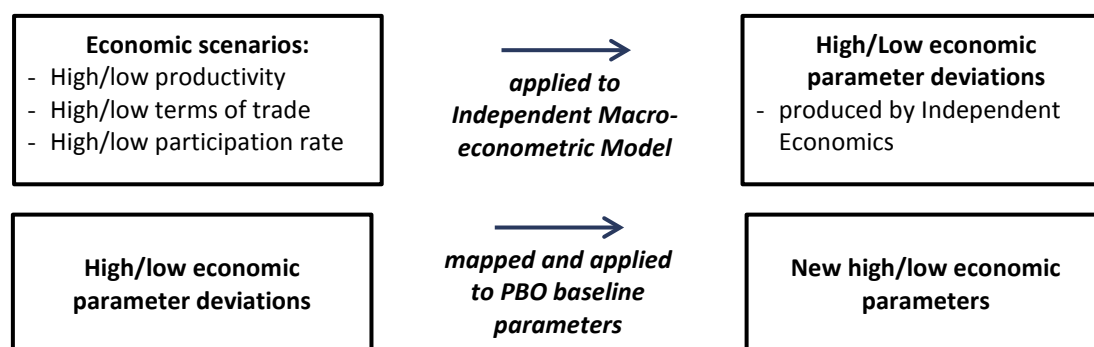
**Economic scenarios:**
- High/low productivity
- High/low terms of trade
- High/low participation rate

*applied to Independent Macroeconometric Model*

**High/Low economic parameter deviations**
- produced by Independent Economics

**High/low economic parameter deviations**

*mapped and applied to PBO baseline parameters*

**New high/low economic parameters**